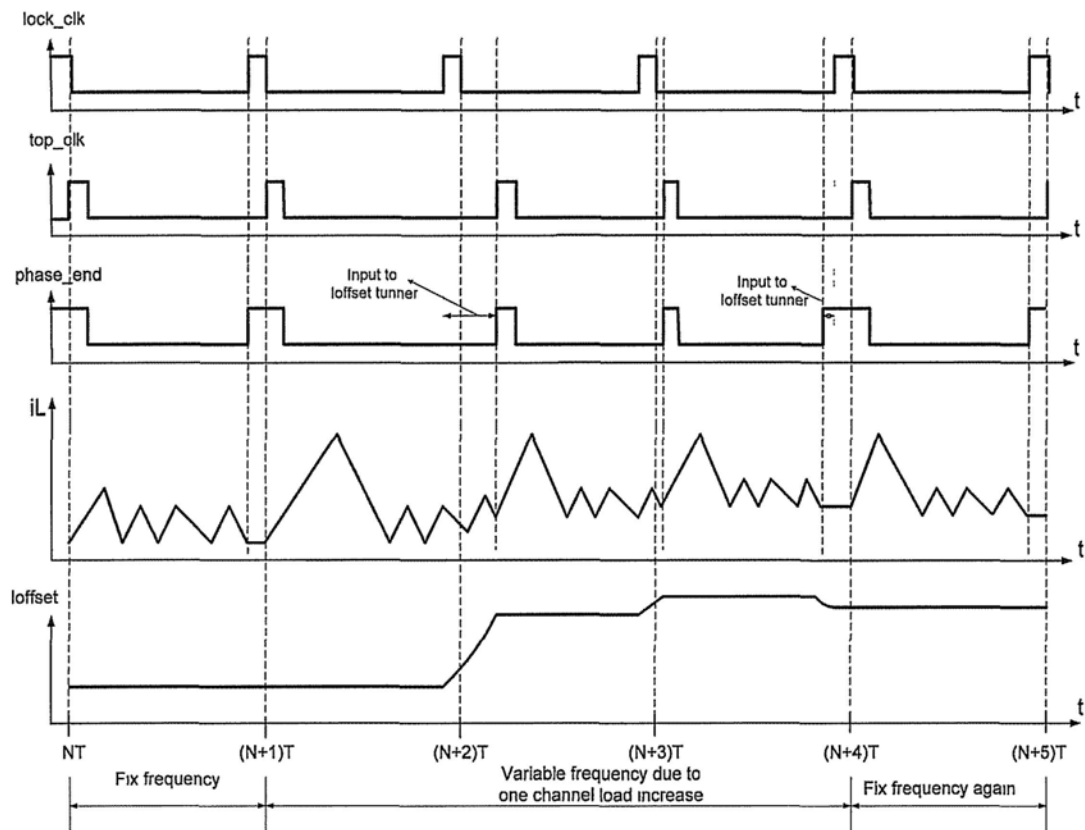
lock_clk

t

top_clk

t

phase_end

Input to Ioffset tunner

Input to Ioffset tunner

t

iL

t

Ioffset

t

NT

(N+1)T

(N+2)T

(N+3)T

(N+4)T

(N+5)T

Fix frequency

Variable frequency due to one channel load increase

Fix frequency again